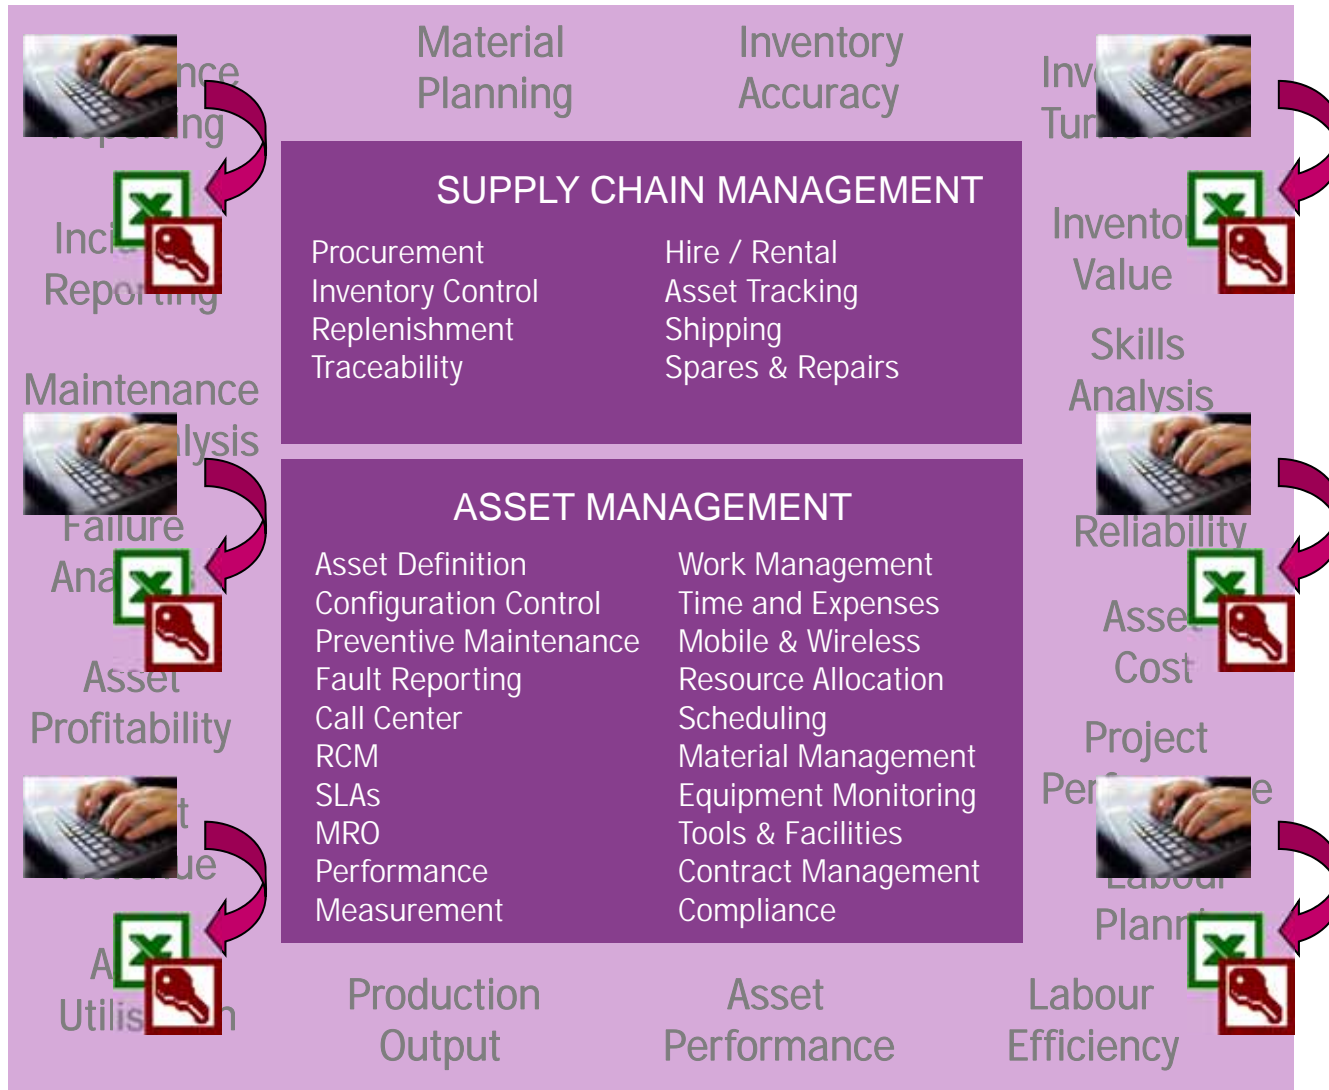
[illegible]nce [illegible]ing

Material Planning

Inventory Accuracy

Inv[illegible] Tur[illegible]

Inci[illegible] Repor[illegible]

SUPPLY CHAIN MANAGEMENT

Procurement
Inventory Control
Replenishment
Traceability

Hire / Rental
Asset Tracking
Shipping
Spares & Repairs

Inventor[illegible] Value

Skills Analysis

Maintenance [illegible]lysis

Failure Ana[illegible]

ASSET MANAGEMENT

Asset Definition
Configuration Control
Preventive Maintenance
Fault Reporting
Call Center
RCM
SLAs
MRO
Performance
Measurement

Work Management
Time and Expenses
Mobile & Wireless
Resource Allocation
Scheduling
Material Management
Equipment Monitoring
Tools & Facilities
Contract Management
Compliance

Reliability

Asse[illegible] Cost

Asset Profitability

Project Per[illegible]e

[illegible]t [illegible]ue

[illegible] Plann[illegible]

A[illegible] Utilis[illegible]n

Production Output

Asset Performance

Labour Efficiency